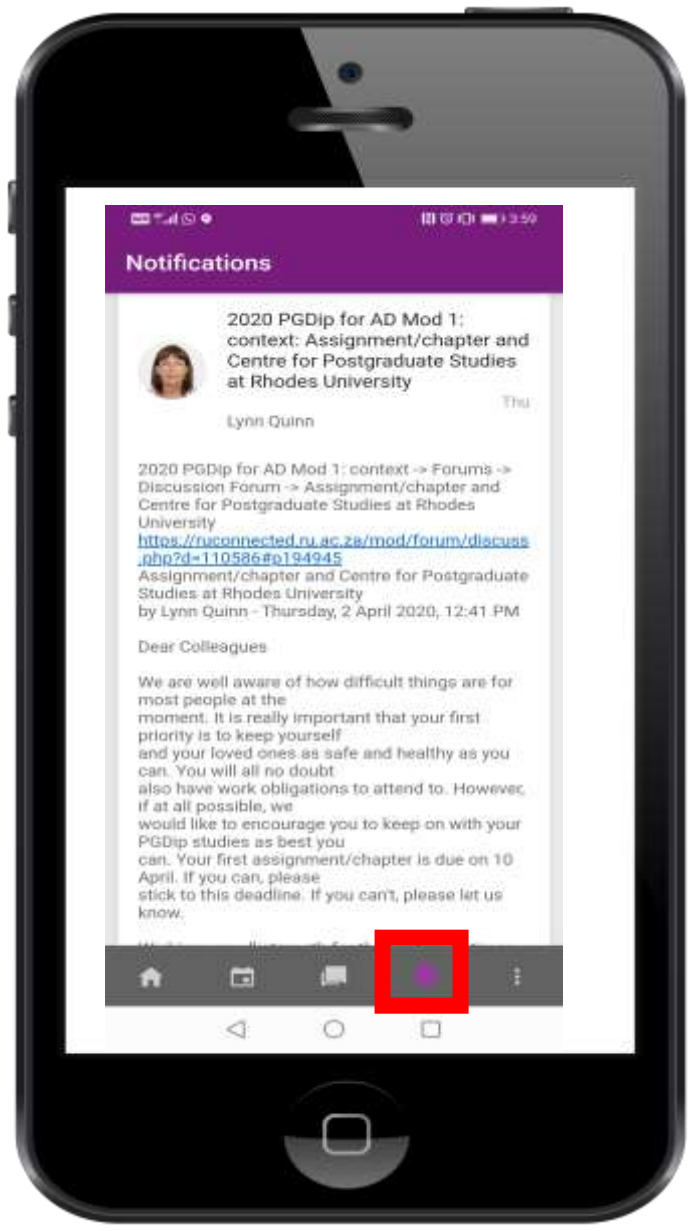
3:59

Notifications

2020 PGDip for AD Mod 1: context: Assignment/chapter and Centre for Postgraduate Studies at Rhodes University

Thu

Lynn Quinn

2020 PGDip for AD Mod 1: context -> Forums -> Discussion Forum -> Assignment/chapter and Centre for Postgraduate Studies at Rhodes University
https://ruconnected.ru.ac.za/mod/forum/discuss.php?d=110586#p194945
Assignment/chapter and Centre for Postgraduate Studies at Rhodes University
by Lynn Quinn - Thursday, 2 April 2020, 12:41 PM

Dear Colleagues

We are well aware of how difficult things are for most people at the moment. It is really important that your first priority is to keep yourself and your loved ones as safe and healthy as you can. You will all no doubt also have work obligations to attend to. However, if at all possible, we would like to encourage you to keep on with your PGDip studies as best you can. Your first assignment/chapter is due on 10 April. If you can, please stick to this deadline. If you can't, please let us know.

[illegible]